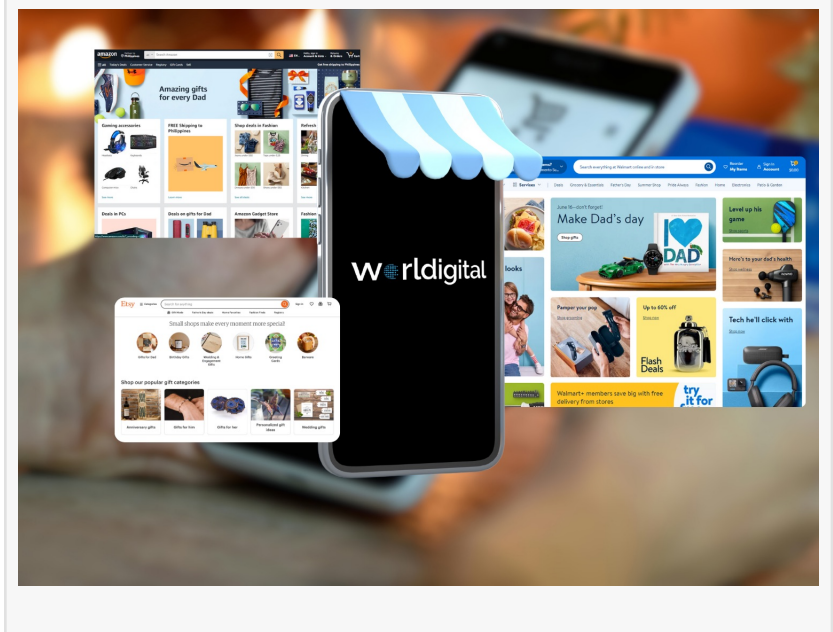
amazon

Amazing gifts for every Dad

Gaming accessories

FREE Shipping to Philippines

Shop deals in Fashion

Deals in PCs

Deals on gifts for Dad

Amazon Gadget Store

Etsy

Small shops make every moment more special

Shop our popular gift categories

Anniversary gifts

Gifts for him

Gifts for her

Personalized gift ideas

Wedding gifts

worldigital

Search everything at Walmart online and in store

Services

June 16—don't forget!

Make Dad's day

Shop gifts

DAD

Level up his game

Up to 60% off

Pamper your pup

Flash Deals

Tech he'll click with

Walmart+ members save big with free delivery from stores

try it for